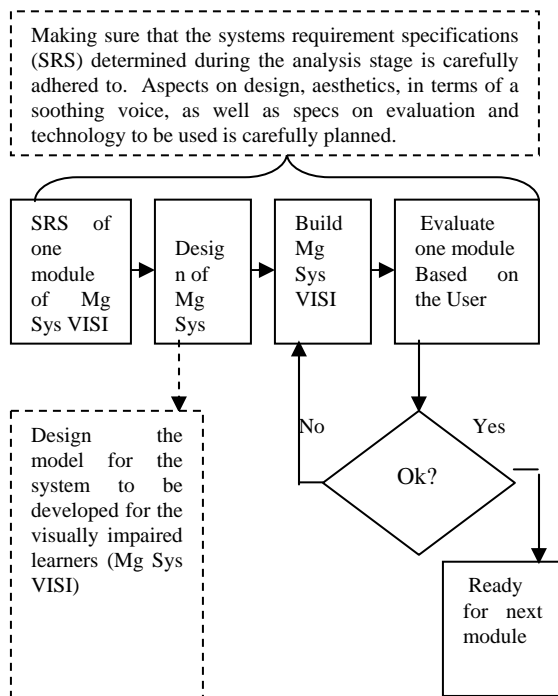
Making sure that the systems requirement specifications (SRS) determined during the analysis stage is carefully adhered to. Aspects on design, aesthetics, in terms of a soothing voice, as well as specs on evaluation and technology to be used is carefully planned.

SRS of one module of Mg Sys VISI

Design of Mg Sys

Build Mg Sys VISI

Evaluate one module Based on the User

Design the model for the system to be developed for the visually impaired learners (Mg Sys VISI)

No

Yes

Ok?

Ready for next module